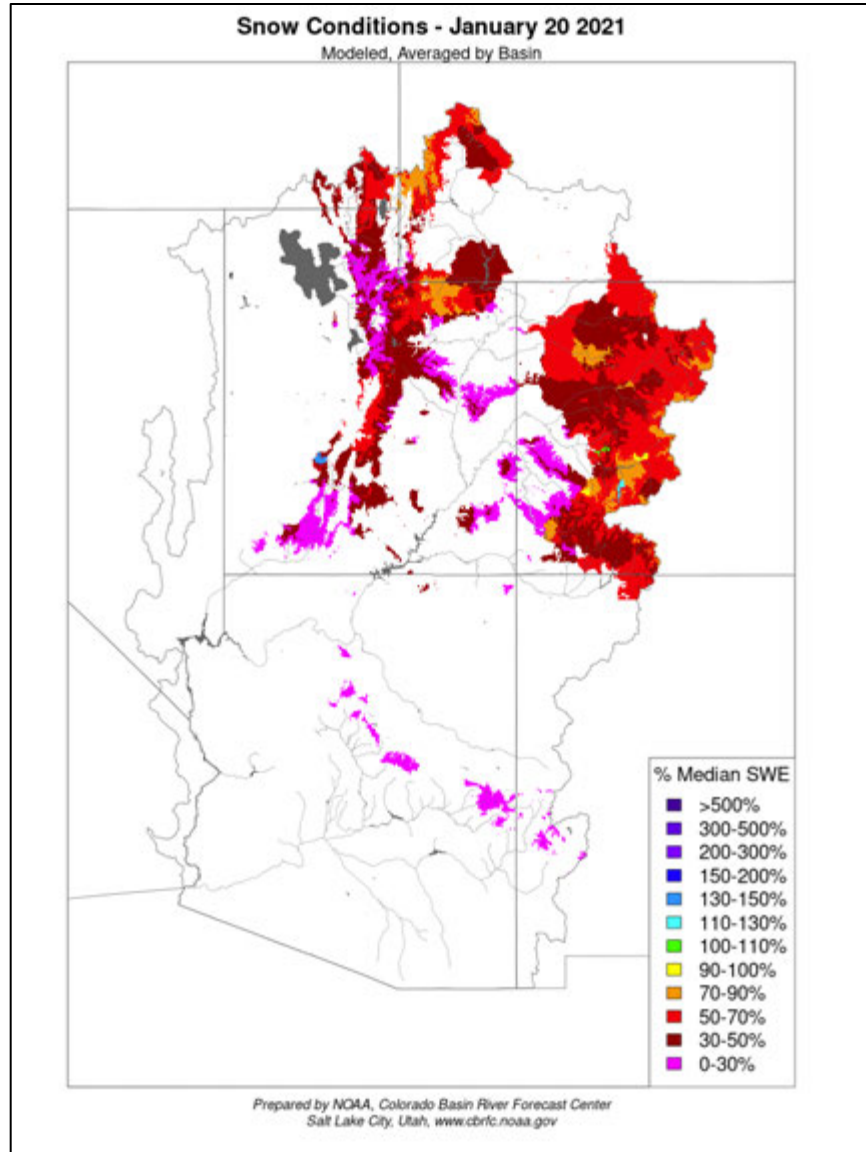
Snow Conditions - January 20 2021
Modeled, Averaged by Basin

% Median SWE
>500%
300-500%
200-300%
150-200%
130-150%
110-130%
100-110%
90-100%
70-90%
50-70%
30-50%
0-30%

Prepared by NOAA, Colorado Basin River Forecast Center
Salt Lake City, Utah, www.cbrfc.noaa.gov